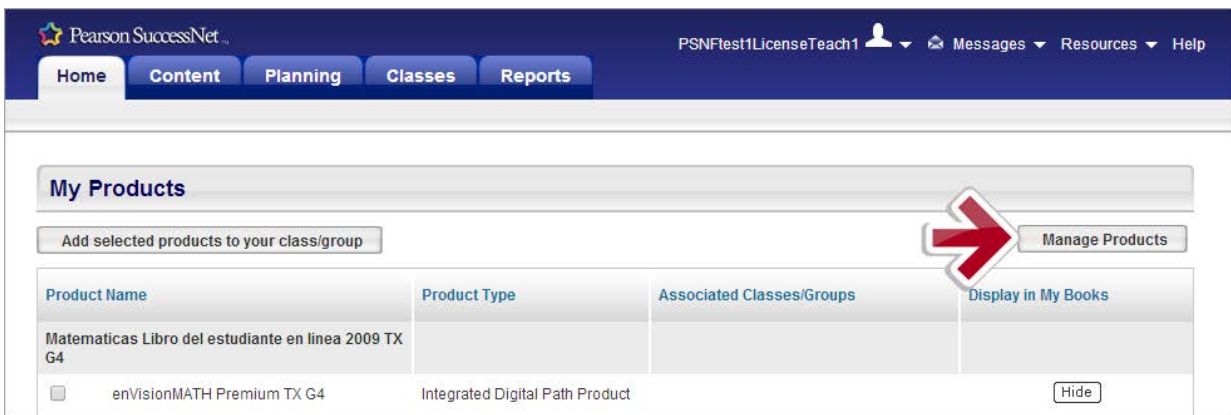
Pearson SuccessNet

PSNFtest1LicenseTeach1 Messages Resources Help

Home Content Planning Classes Reports

My Products

Add selected products to your class/group

Manage Products

| Product Name | Product Type | Associated Classes/Groups | Display in My Books |
|---|---|---|---|
| Matematicas Libro del estudiante en linea 2009 TX G4 | | | |
| enVisionMATH Premium TX G4 | Integrated Digital Path Product | | Hide |